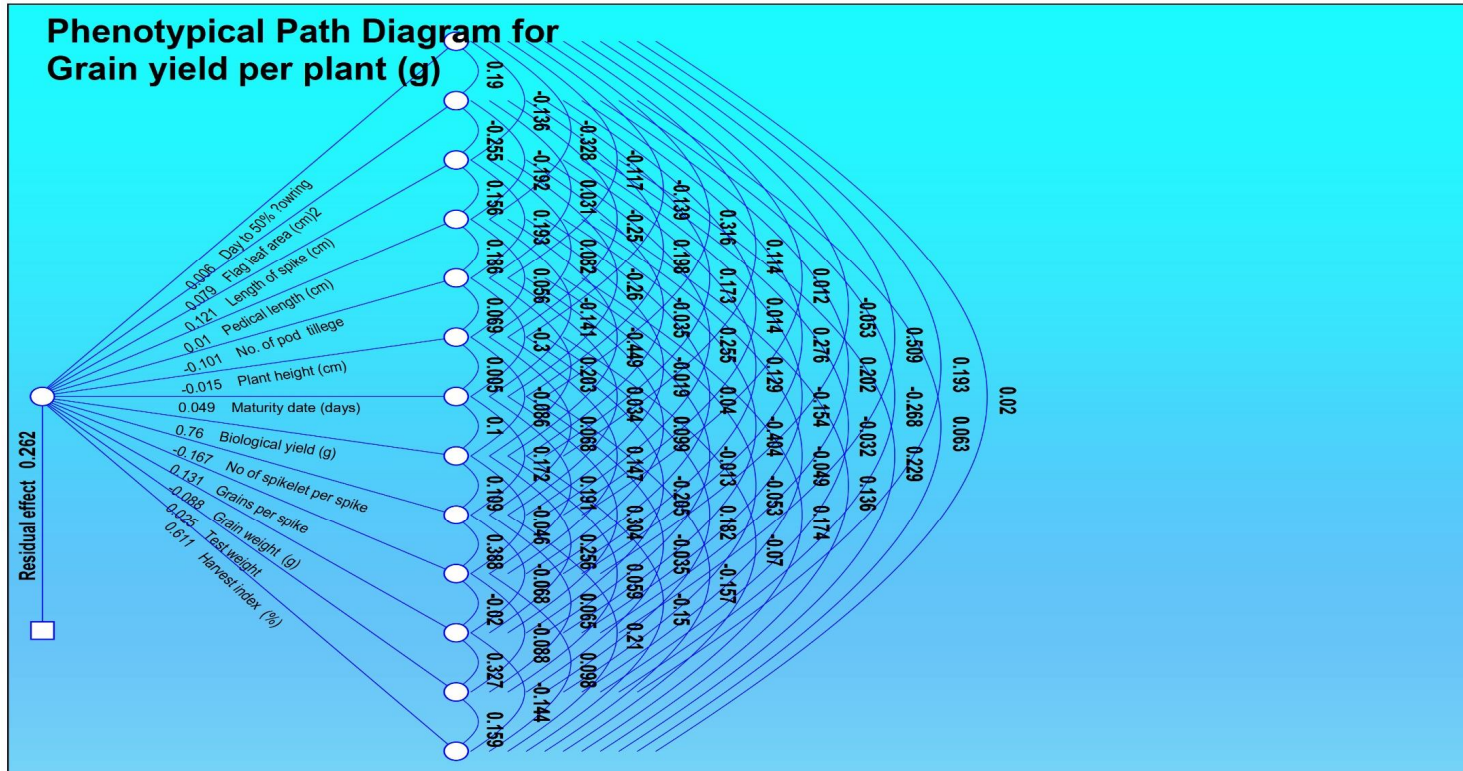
Phenotypical Path Diagram for Grain yield per plant (g)

-0.006 Day to 50% ?owring
0.079 Flag leaf area (cm)2
0.121 Length of spike (cm)
0.01 Pedical length (cm)
-0.101 No. of pod tillege
-0.015 Plant height (cm)
0.049 Maturity date (days)
0.76 Biological yield (g)
-0.167 No of spikelet per spike
0.131 Grains per spike
-0.088 Grain weight (g)
0.025 Test weight
0.611 Harvest index (%)

Residual effect 0.262

0.19
-0.255
0.156
0.186
0.069
0.005
0.1
0.109
0.388
-0.02
0.327
0.159

-0.136
-0.192
0.193
0.056
-0.3
-0.086
0.172
-0.046
-0.068
-0.088
-0.144

-0.328
0.031
0.082
-0.141
0.203
0.068
0.191
0.256
0.065
0.098

-0.117
-0.25
-0.26
-0.449
0.034
0.147
0.304
0.059
0.21

-0.139
0.198
-0.035
-0.019
0.099
-0.205
-0.035
-0.15

0.316
0.173
0.255
0.04
-0.013
0.182
-0.157

0.114
0.014
0.129
-0.404
-0.053
-0.07

0.012
0.276
-0.154
-0.049
0.174

-0.053
0.202
-0.032
0.136

0.509
-0.268
0.229

0.193
0.063

0.02